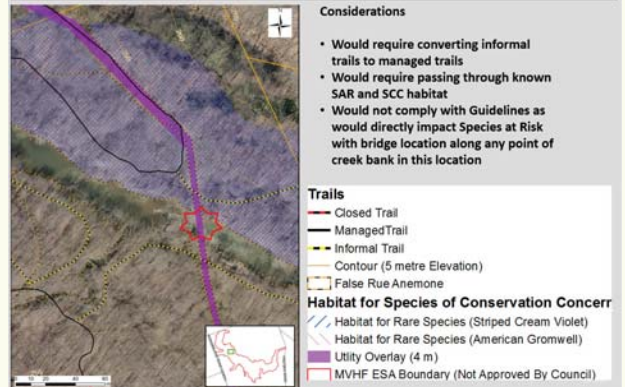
Considerations

- Would require converting informal trails to managed trails
- Would require passing through known SAR and SCC habitat
- Would not comply with Guidelines as would directly impact Species at Risk with bridge location along any point of creek bank in this location

Trails
Closed Trail
ManagedTrail
Informal Trail
Contour (5 metre Elevation)
False Rue Anemone
Habitat for Species of Conservation Concer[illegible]
Habitat for Rare Species (Striped Cream Violet)
Habitat for Rare Species (American Gromwell)
Utlity Overlay (4 m)
MVHF ESA Boundary (Not Approved By Council)

10 20 40 60